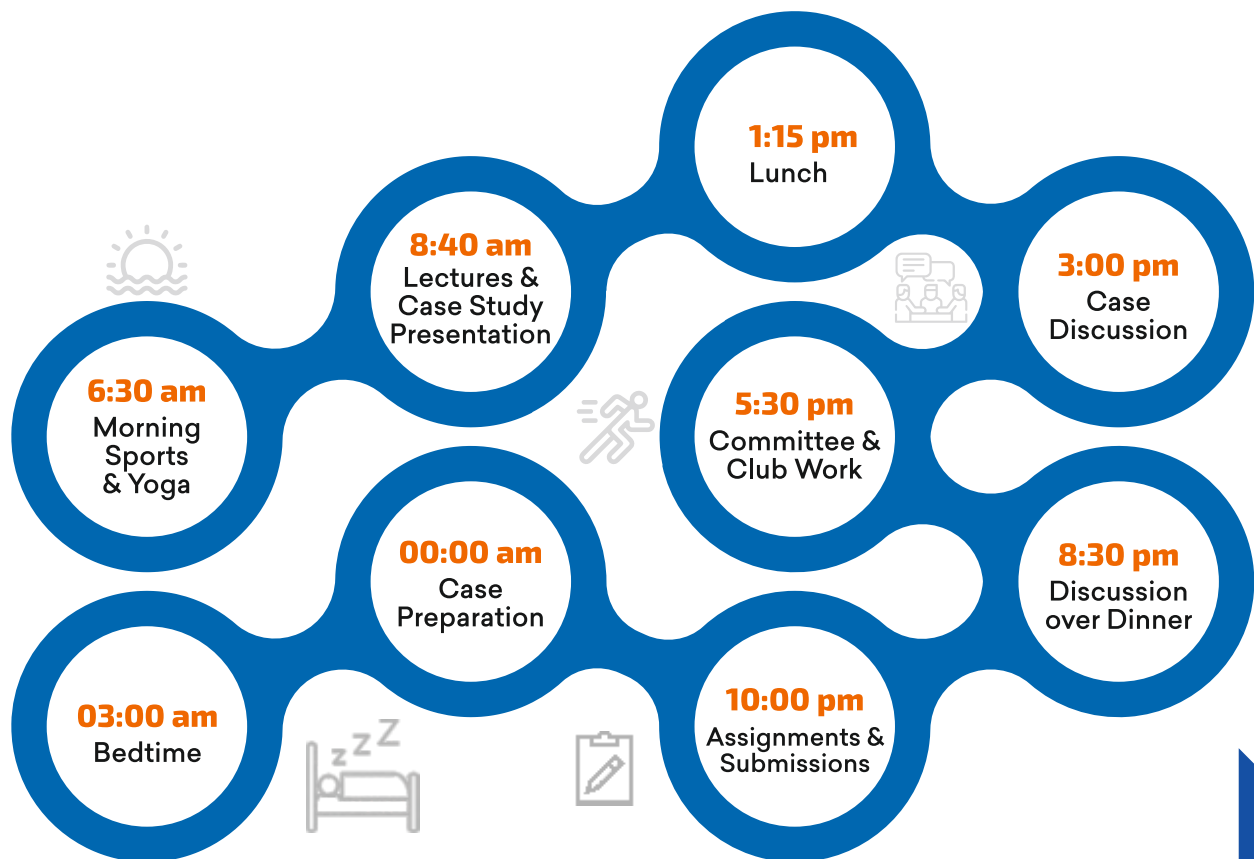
6:30 am
Morning Sports & Yoga

8:40 am
Lectures & Case Study Presentation

1:15 pm
Lunch

3:00 pm
Case Discussion

5:30 pm
Committee & Club Work

8:30 pm
Discussion over Dinner

10:00 pm
Assignments & Submissions

00:00 am
Case Preparation

03:00 am
Bedtime